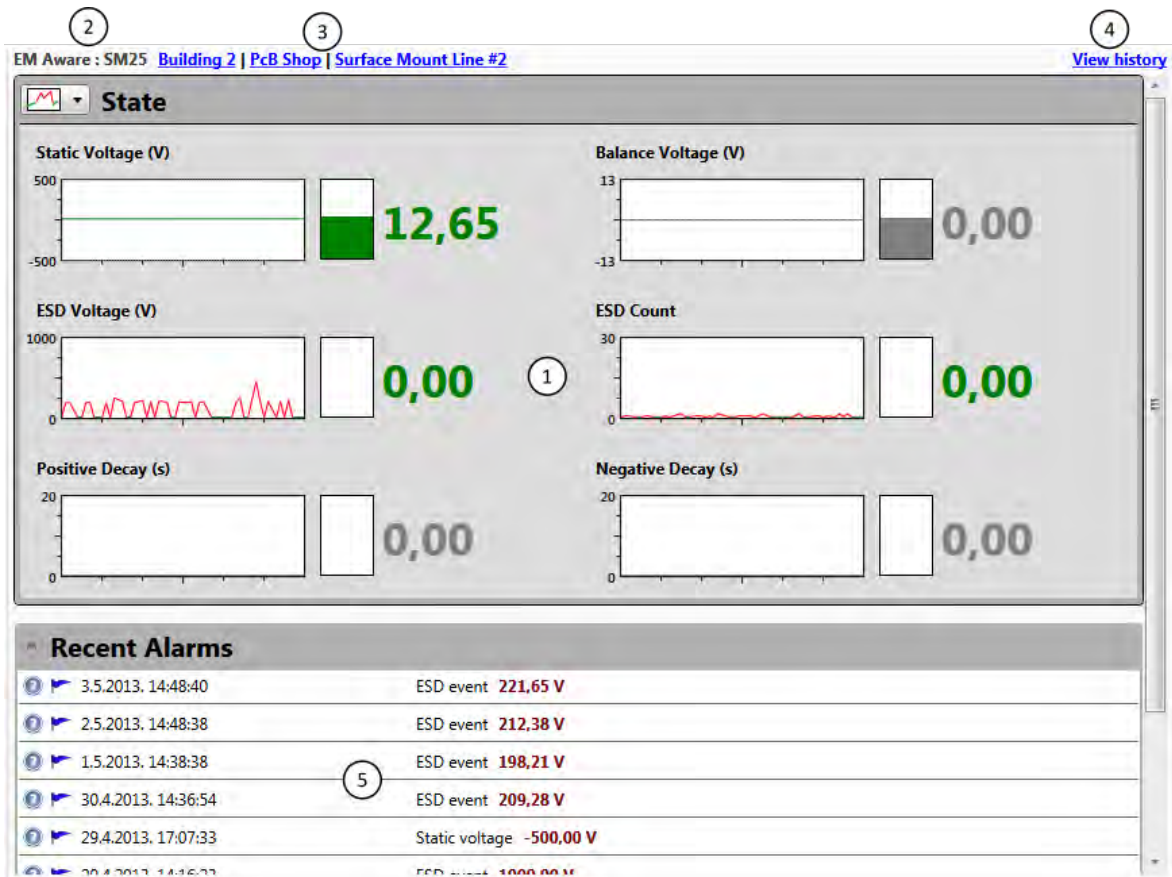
2 3 4

EM Aware : SM25 Building 2 | PcB Shop | Surface Mount Line #2 View history

State

Static Voltage (V)
500
-500
12,65

Balance Voltage (V)
13
-13
0,00

ESD Voltage (V)
1000
0
0,00

1

ESD Count
30
0
0,00

Positive Decay (s)
20
0
0,00

Negative Decay (s)
20
0
0,00

Recent Alarms

| | | |
|---|---|---|
| 3.5.2013. 14:48:40 | ESD event | 221,65 V |
| 2.5.2013. 14:48:38 | ESD event | 212,38 V |
| 1.5.2013. 14:38:38 | ESD event | 198,21 V |
| 30.4.2013. 14:36:54 | ESD event | 209,28 V |
| 29.4.2013. 17:07:33 | Static voltage | -500,00 V |
| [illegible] | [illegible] | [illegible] |

5